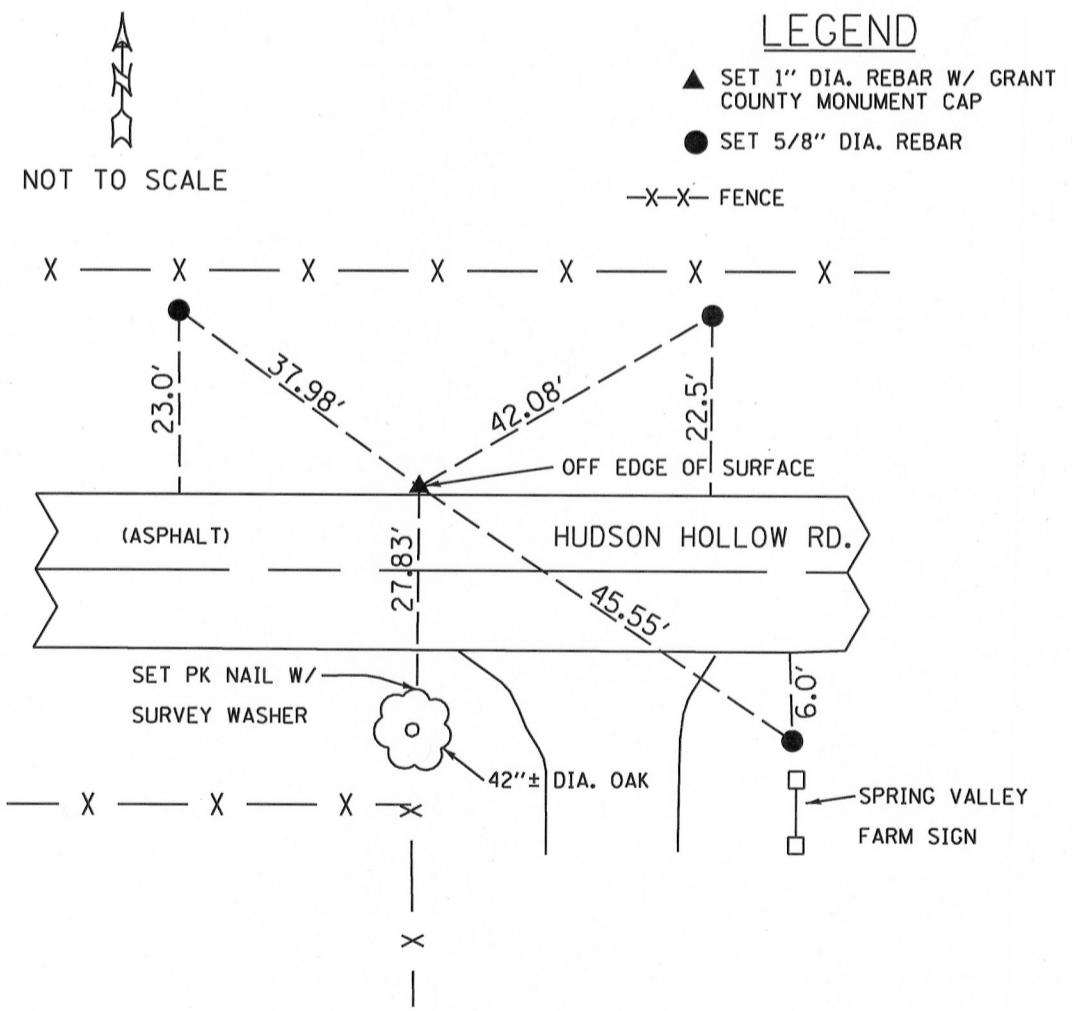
N

NOT TO SCALE

LEGEND

▲ SET 1" DIA. REBAR W/ GRANT COUNTY MONUMENT CAP

● SET 5/8" DIA. REBAR

—X—X— FENCE

X — X — X — X — X — X — X —

23.0'

37.98'

42.08'

22.5'

OFF EDGE OF SURFACE

(ASPHALT)

HUDSON HOLLOW RD.

27.83'

45.55'

6.0'

SET PK NAIL W/ SURVEY WASHER

42"± DIA. OAK

SPRING VALLEY FARM SIGN

— X — X — X — X

X